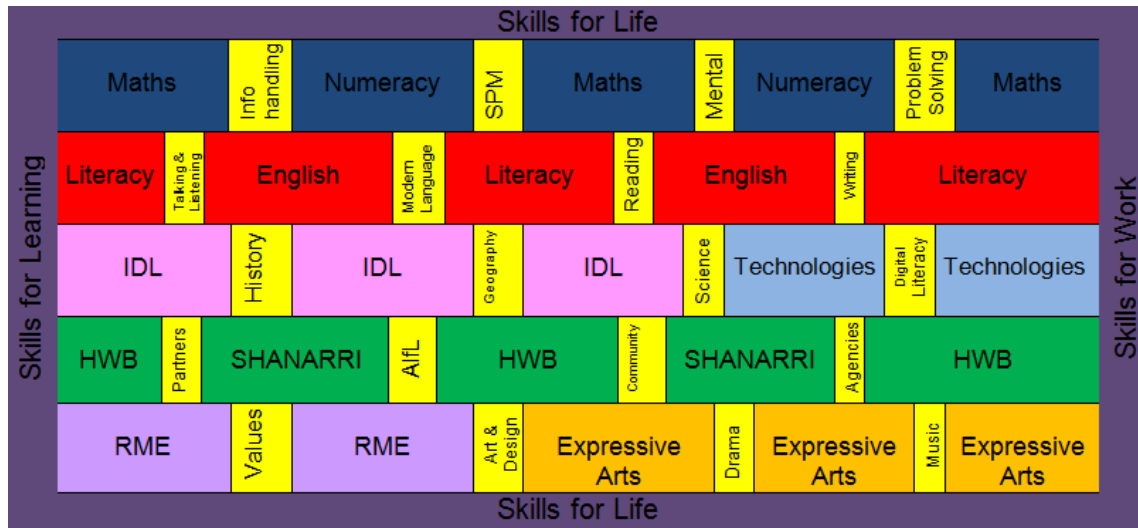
Skills for Life

Skills for Learning

Skills for Work

| Maths | Info handling | Numeracy | SPM | Maths | Mental | Numeracy | Problem Solving | Maths |
|---|---|---|---|---|---|---|---|---|
| Literacy | Taking & Listening | English | Modern Language | Literacy | Reading | English | Writing | Literacy |
| IDL | History | IDL | Geography | IDL | Science | Technologies | Digital Literacy | Technologies |
| HWB | Partners | SHANARRI | AffL | HWB | Community | SHANARRI | Agencies | HWB |
| RME | Values | RME | Art & Design | Expressive Arts | Drama | Expressive Arts | Music | Expressive Arts |

Skills for Life